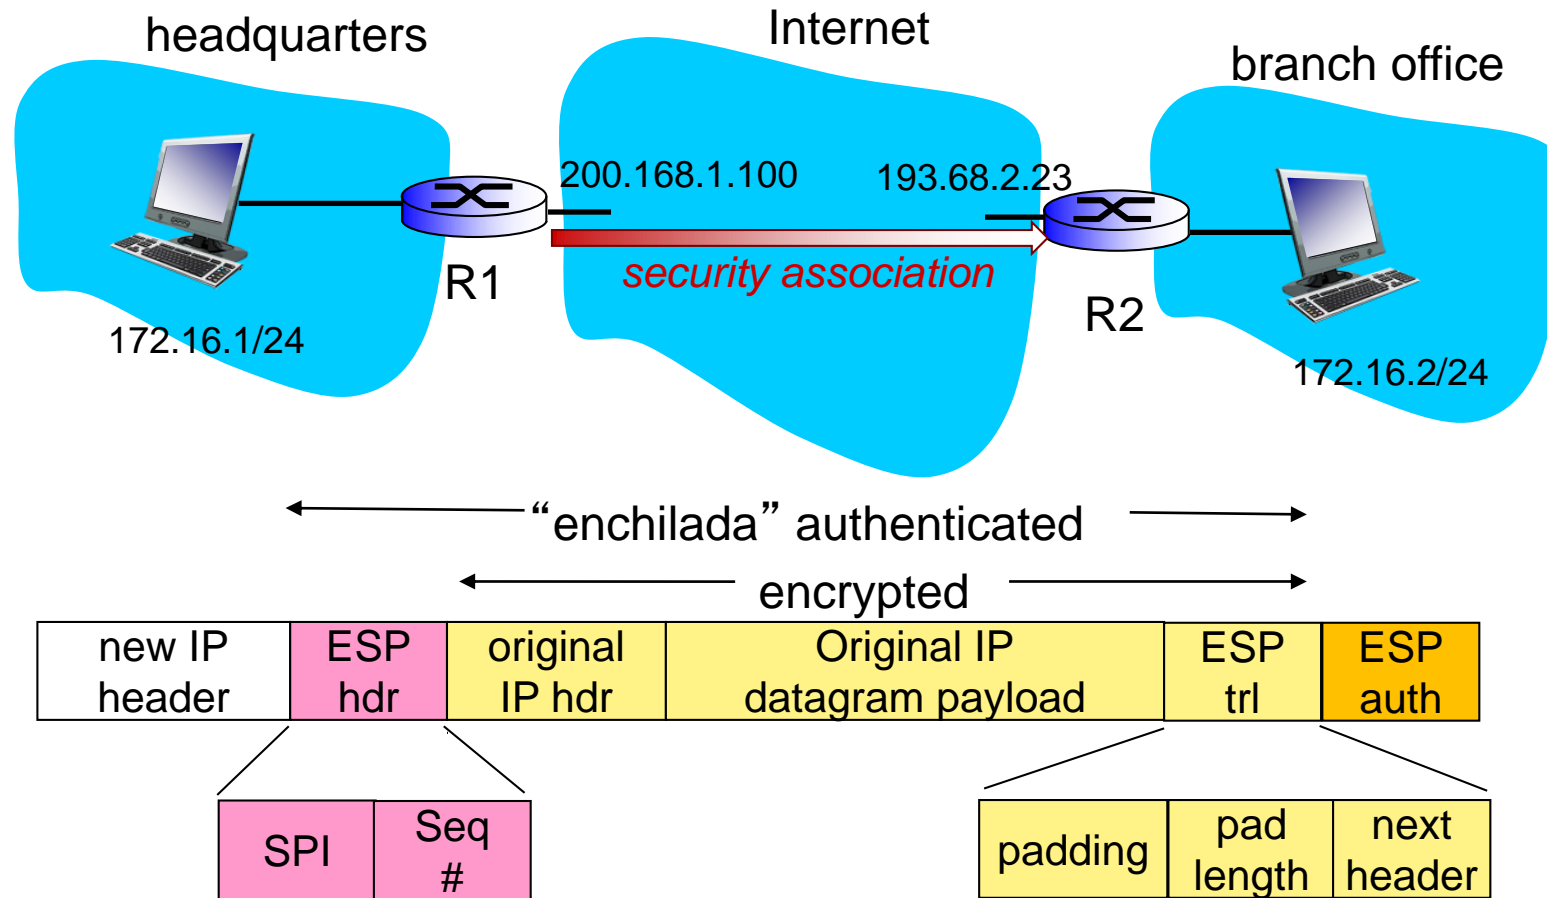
headquarters

Internet

branch office

200.168.1.100

193.68.2.23

R1

security association

R2

172.16.1/24

172.16.2/24

“enchilada” authenticated

encrypted

| new IP header | ESP hdr | original IP hdr | Original IP datagram payload | ESP trl | ESP auth |
|---|---|---|---|---|---|

| SPI | Seq # |
|---|---|

| padding | pad length | next header |
|---|---|---|